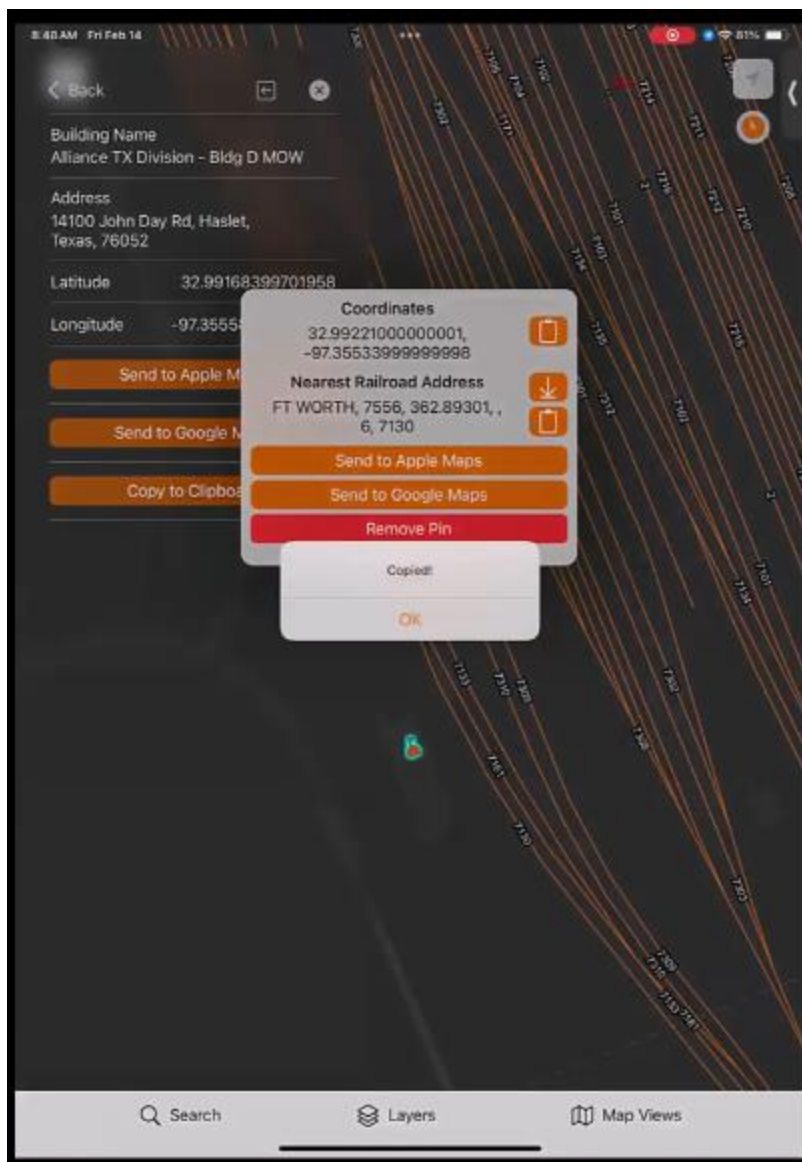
8:40 AM Fri Feb 14

81%

Back

Building Name
Alliance TX Division - Bldg D MOW

Address
14100 John Day Rd, Haslet, Texas, 76052

Latitude 32.99168399701958

Longitude -97.3555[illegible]

Send to Apple M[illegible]

Send to Google M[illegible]

Copy to Clipboa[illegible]

Coordinates
32.99221000000001, -97.35533999999998

Nearest Railroad Address
FT WORTH, 7556, 362.89301, , 6, 7130

Send to Apple Maps

Send to Google Maps

Remove Pin

Copied!

OK

7302 7304 7102 7117 7214 7211 7216 7212 7210 7205 7101 7103 7106 7135 7212 7215 7102 7101 7136 7133 7310 7320 7302 7308 7101 7130 7303 7309 7315 7317 7313

Search

Layers

Map Views